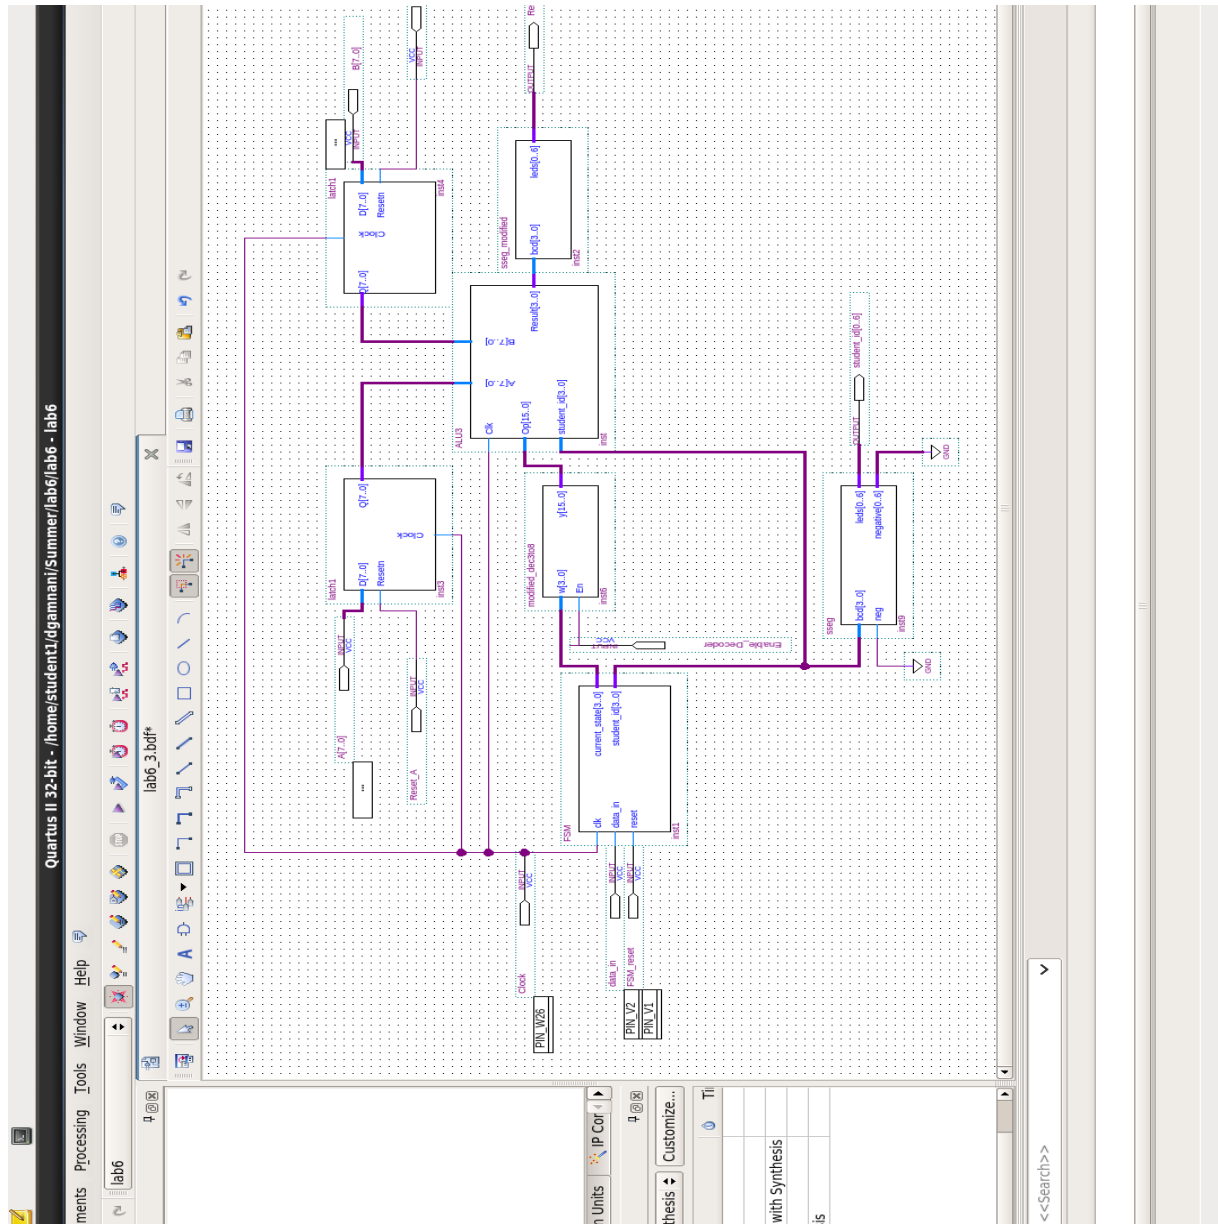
Quartus II 32-bit - /home/student1/dgamnani/Summer/lab6/lab6 - lab6

ments Processing Tools Window Help

lab6

lab6_3.bdf*

n Units IP Cat

thesis Customize...

with Synthesis

is

<<Search>>

latch1
D[7..0] Resetn Clock
Q[7..0]
inst4

B[7..0]
INPUT VCC

INPUT VCC

OUTPUT
Re

sseg_modified
bcd[3..0] leds[0..6]
inst2

ALU3
A[7..0] B[7..0] Clk Op[15..0] student_id[3..0] Result[3..0]
inst

latch1
D[7..0] Resetn Clock Q[7..0]
inst3

A[7..0]
INPUT VCC

Reset_A
INPUT VCC

modified_dec3to8
w[3..0] En y[15..0]
inst6

Enable_Decoder
VCC

sseg
bcd[3..0] neg leds[0..6] negative[0..6]
inst9

OUTPUT
student_id[0..6]

GND
GND

FSM
clk data_in reset current_state[3..0] student_id[3..0]
inst1

Clock
INPUT VCC
PIN_W26

data_in
INPUT VCC
FSM_reset
INPUT VCC
PIN_V2
PIN_V1